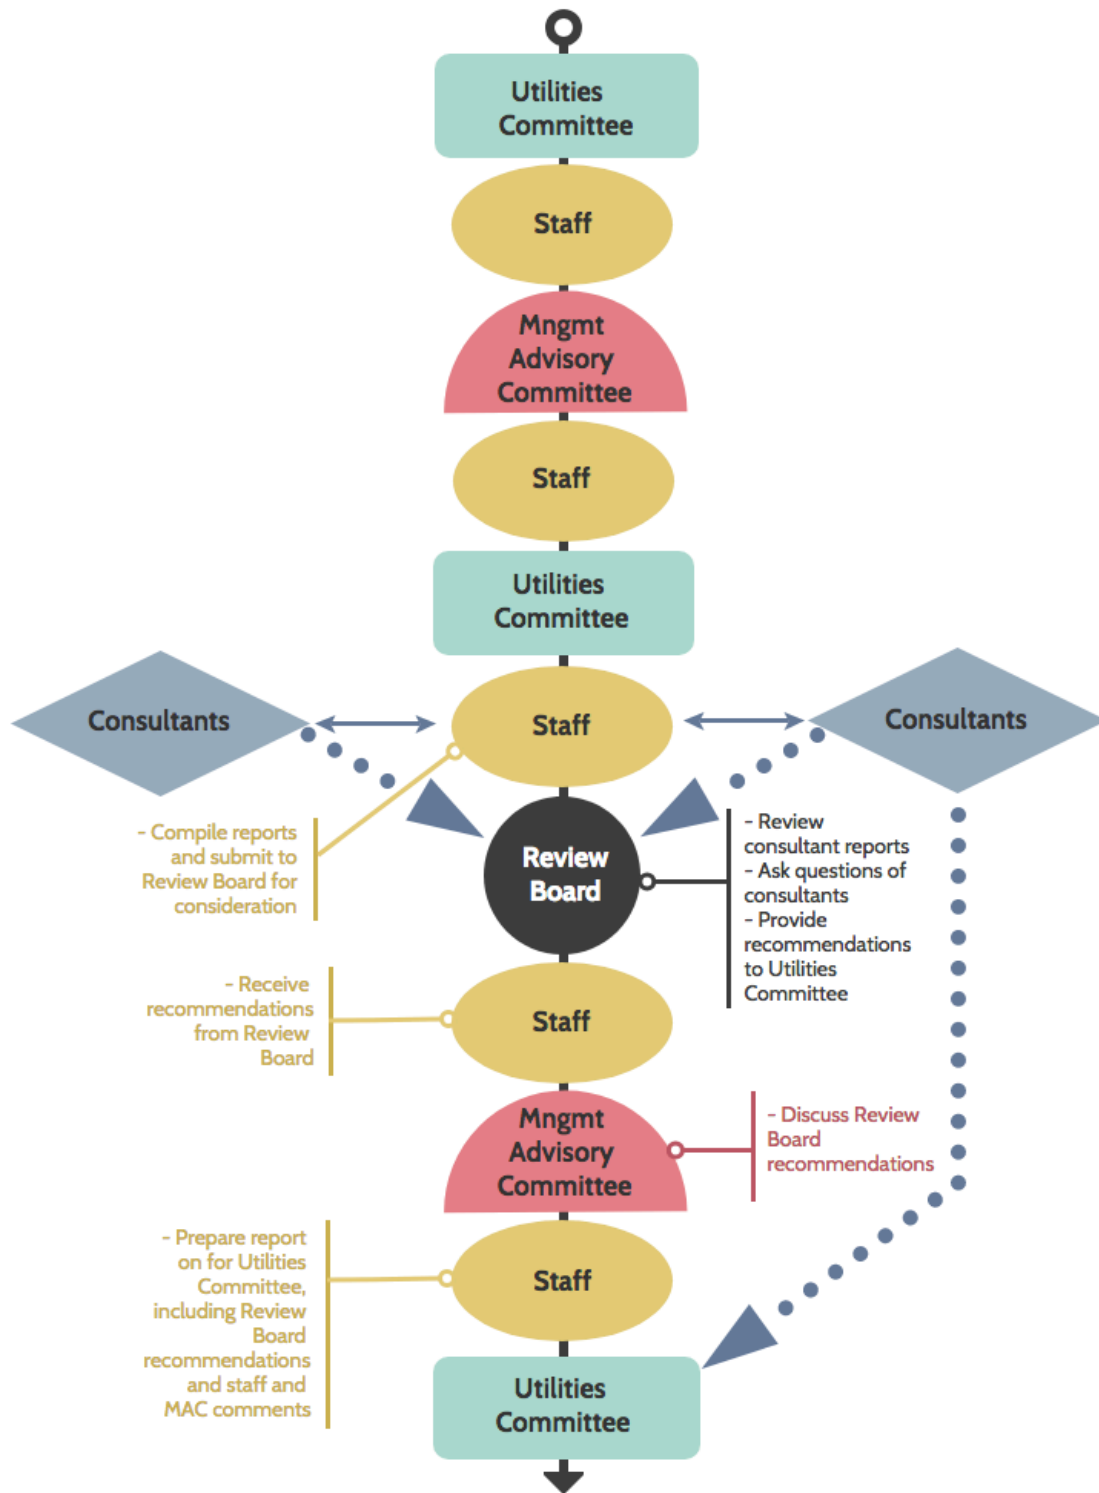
Utilities Committee

Staff

Mngmt Advisory Committee

Staff

Utilities Committee

Consultants

Staff

Consultants

- Compile reports and submit to Review Board for consideration

Review Board

- Review consultant reports
- Ask questions of consultants
- Provide recommendations to Utilities Committee

- Receive recommendations from Review Board

Staff

Mngmt Advisory Committee

- Discuss Review Board recommendations

- Prepare report on for Utilities Committee, including Review Board recommendations and staff and MAC comments

Staff

Utilities Committee